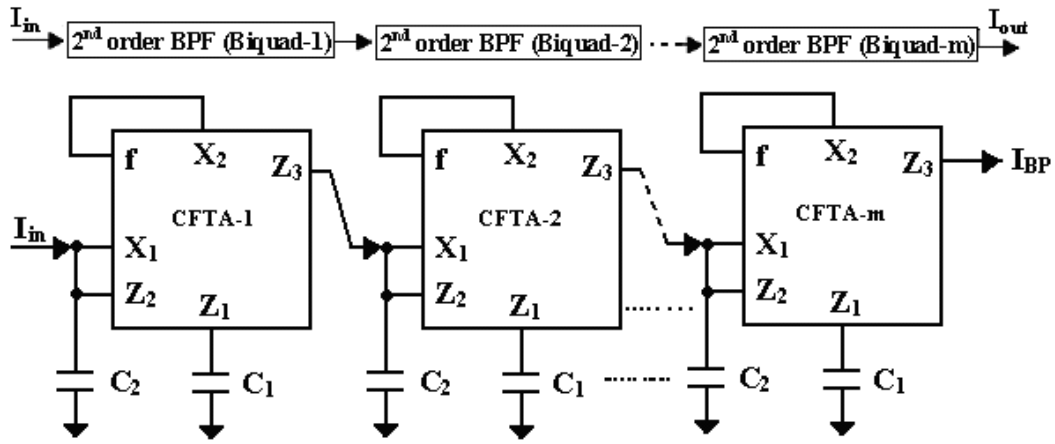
$I_{in}$ → 2$^{nd}$ order BPF (Biquad-1) → 2$^{nd}$ order BPF (Biquad-2) → 2$^{nd}$ order BPF (Biquad-m) → $I_{out}$

f $X_2$ $Z_3$ CFTA-1 $I_{in}$ $X_1$ $Z_2$ $Z_1$ $C_2$ $C_1$

f $X_2$ $Z_3$ CFTA-2 $X_1$ $Z_2$ $Z_1$ $C_2$ $C_1$

f $X_2$ $Z_3$ $I_{BP}$ CFTA-m $X_1$ $Z_2$ $Z_1$ $C_2$ $C_1$